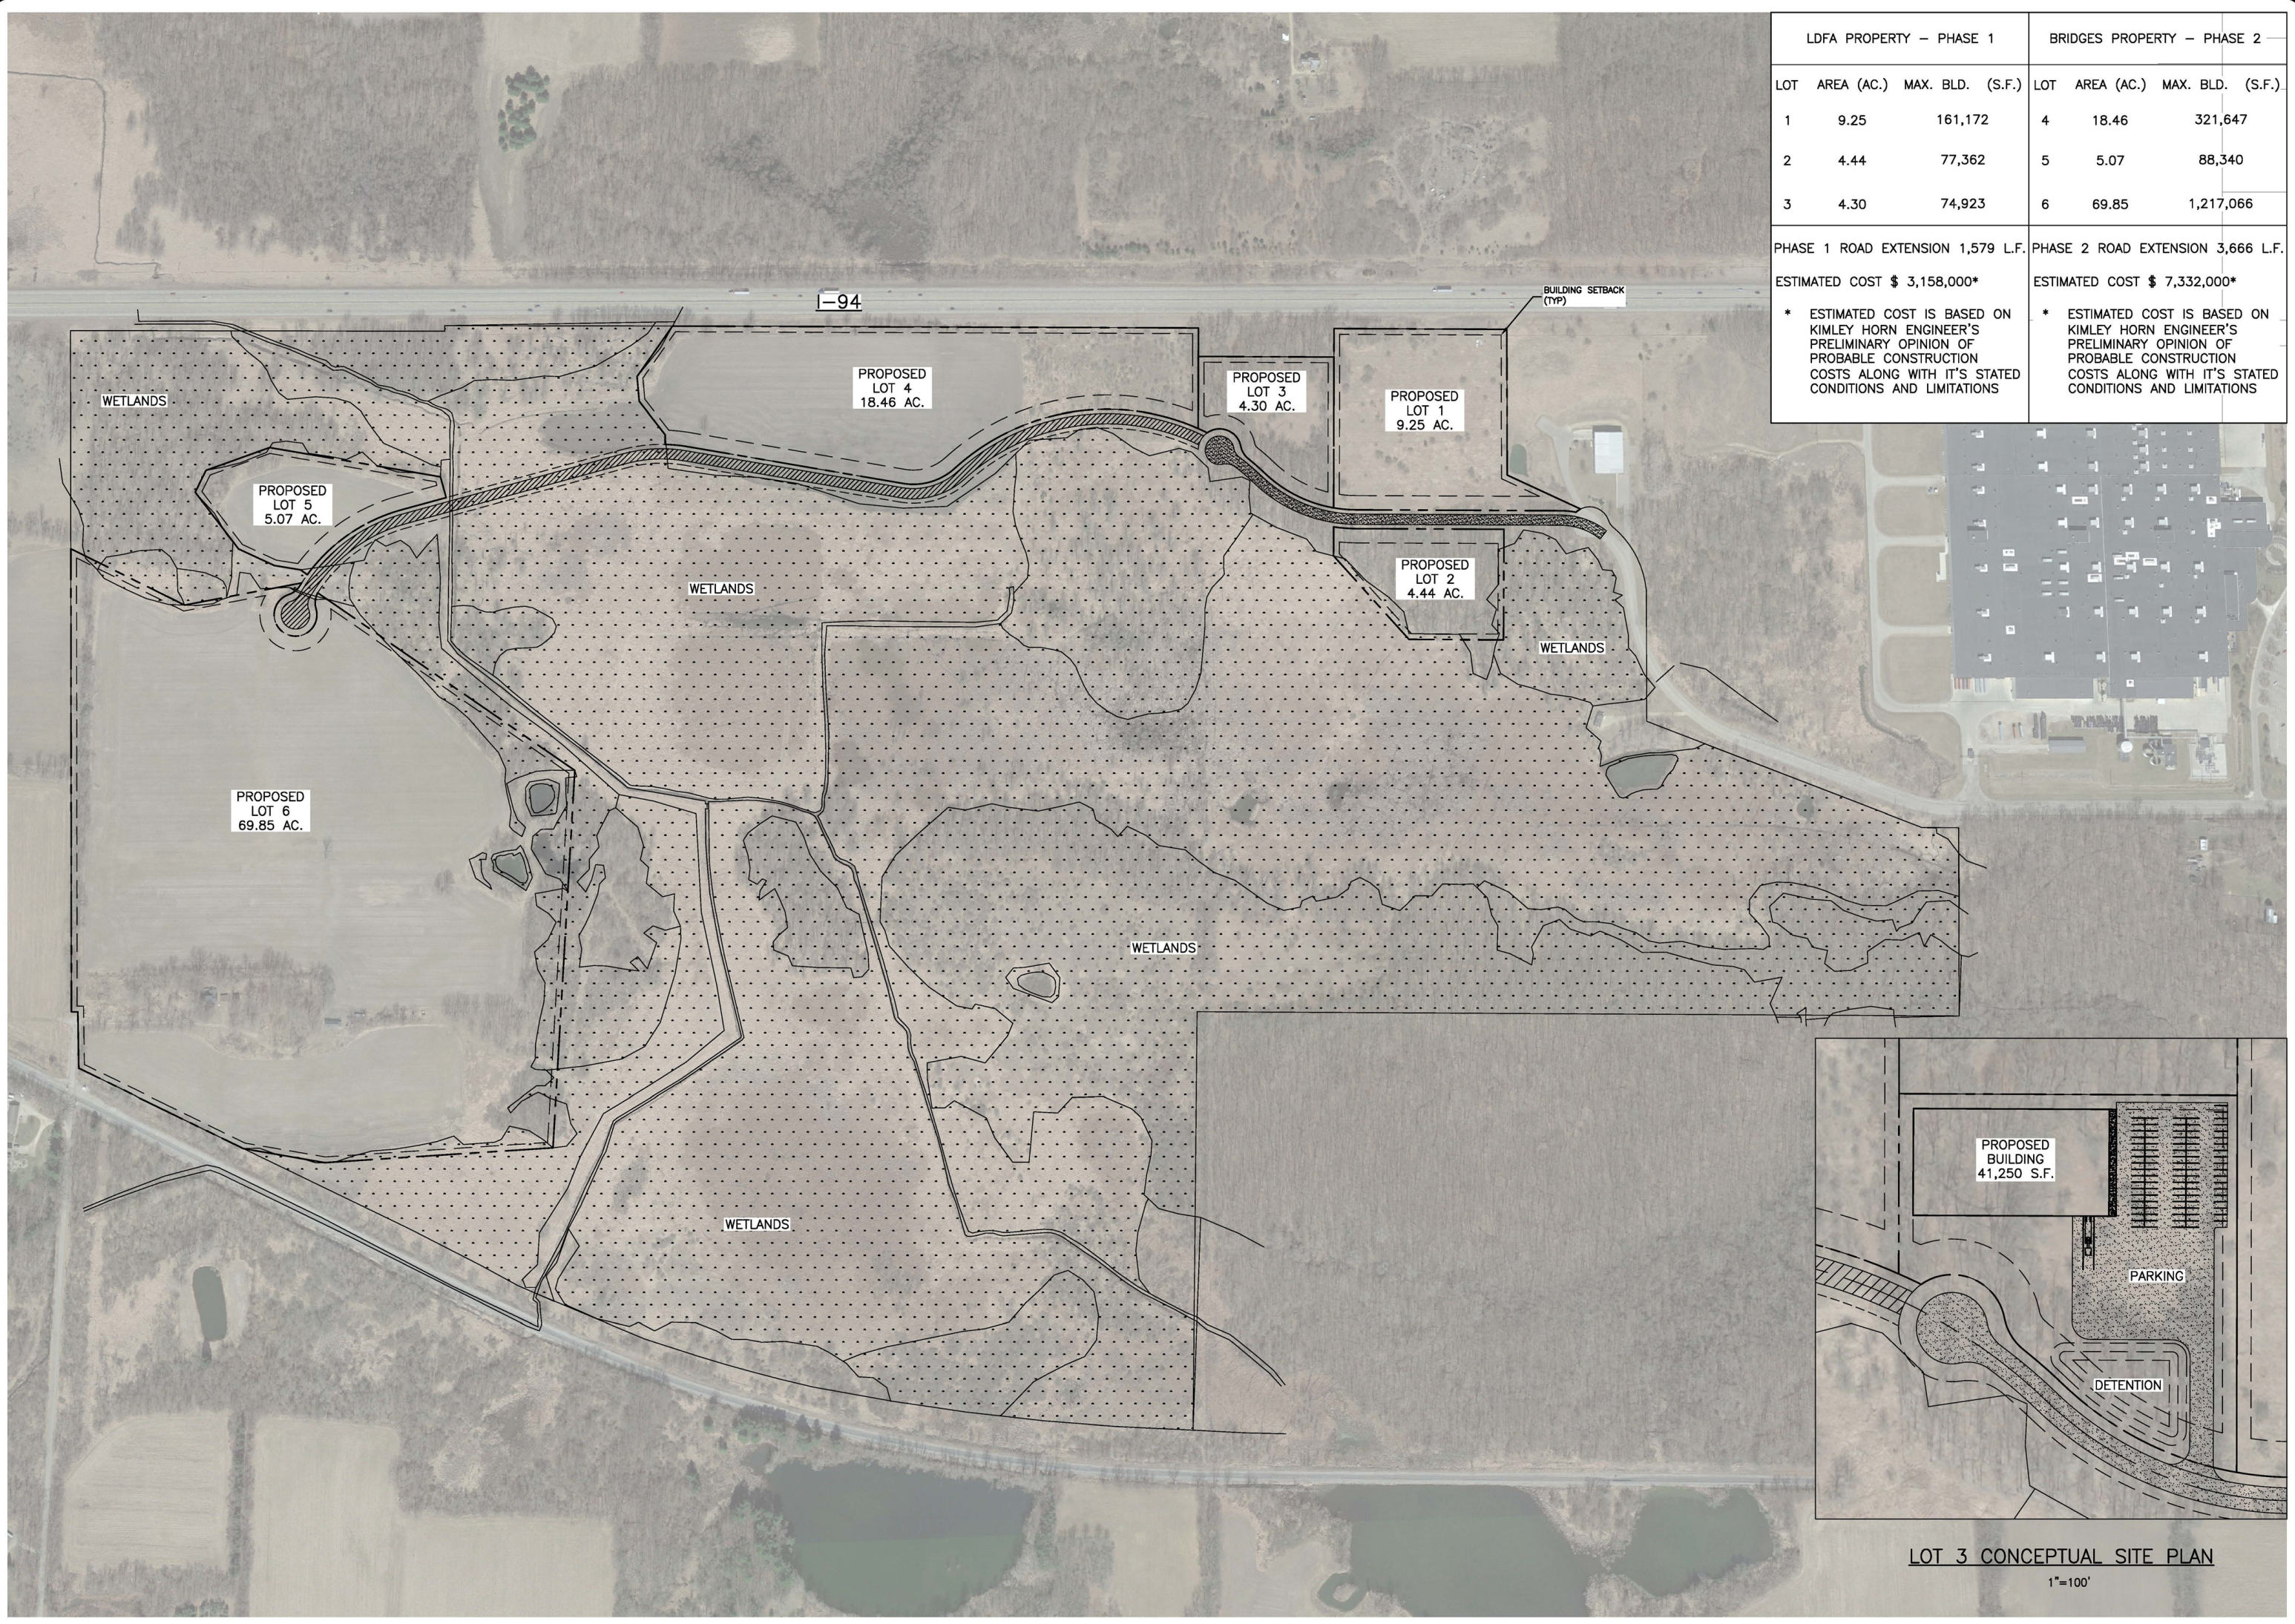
| LDFA PROPERTY – PHASE 1 | | | BRIDGES PROPERTY – PHASE 2 | | |
|---|---|---|---|---|---|
| LOT | AREA (AC.) | MAX. BLD. (S.F.) | LOT | AREA (AC.) | MAX. BLD. (S.F.) |
| 1 | 9.25 | 161,172 | 4 | 18.46 | 321,647 |
| 2 | 4.44 | 77,362 | 5 | 5.07 | 88,340 |
| 3 | 4.30 | 74,923 | 6 | 69.85 | 1,217,066 |
| PHASE 1 ROAD EXTENSION 1,579 L.F. | | | PHASE 2 ROAD EXTENSION 3,666 L.F. | | |
| ESTIMATED COST $ 3,158,000* | | | ESTIMATED COST $ 7,332,000* | | |
| * ESTIMATED COST IS BASED ON KIMLEY HORN ENGINEER'S PRELIMINARY OPINION OF PROBABLE CONSTRUCTION COSTS ALONG WITH IT'S STATED CONDITIONS AND LIMITATIONS | | | * ESTIMATED COST IS BASED ON KIMLEY HORN ENGINEER'S PRELIMINARY OPINION OF PROBABLE CONSTRUCTION COSTS ALONG WITH IT'S STATED CONDITIONS AND LIMITATIONS | | |

I–94

BUILDING SETBACK (TYP)

WETLANDS

PROPOSED LOT 4 18.46 AC.

PROPOSED LOT 3 4.30 AC.

PROPOSED LOT 1 9.25 AC.

PROPOSED LOT 5 5.07 AC.

PROPOSED LOT 2 4.44 AC.

WETLANDS

WETLANDS

PROPOSED LOT 6 69.85 AC.

WETLANDS

WETLANDS

PROPOSED BUILDING 41,250 S.F.

PARKING

DETENTION

LOT 3 CONCEPTUAL SITE PLAN
1"=100'